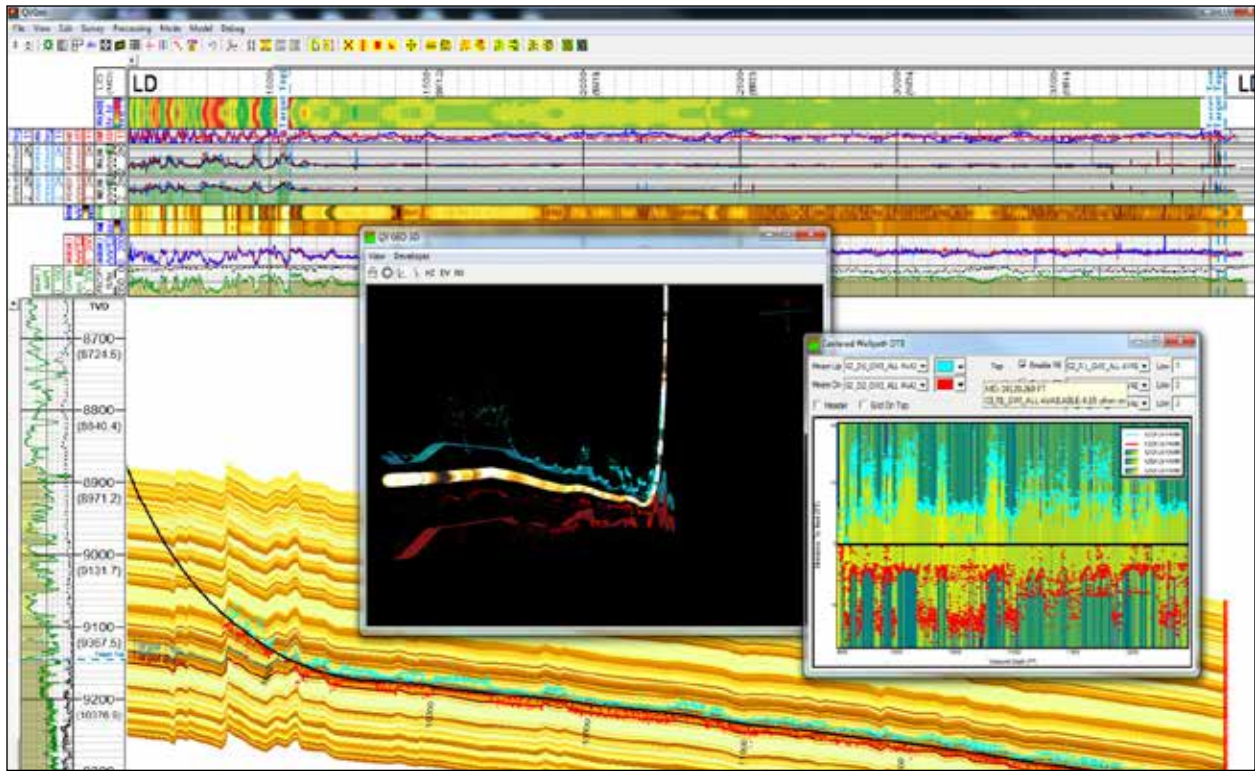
QiGeo
File View Edit Survey Processing Mode Model Debug
LD
LD
TVD
8700
(8724.5)
8800
(8840.4)
8900
(8971.2)
9000
(9131.7)
9100
(9367.5)
9200
(10376.5)
QI GEO 3D
View Developer
Centered Wellpath DTS
Beam Up
Beam Dn
Top
Enable fill
Low
Header
Grid On Top
MD: 
Measured Depth (FT)